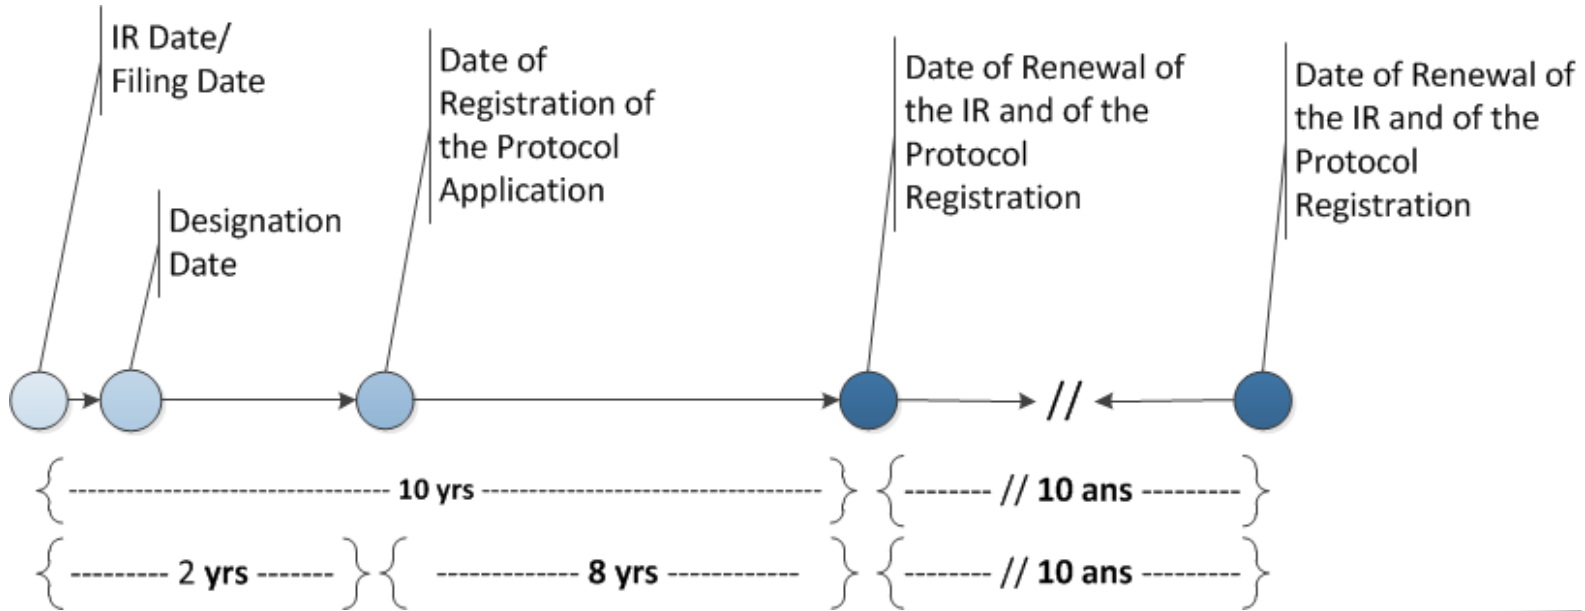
IR Date/ Filing Date

Designation Date

Date of Registration of the Protocol Application

Date of Renewal of the IR and of the Protocol Registration

Date of Renewal of the IR and of the Protocol Registration

//

{------------------------------ 10 yrs ------------------------------} {-------- // 10 ans ---------}

{--------- 2 yrs -------} {------------- 8 yrs ------------} {-------- // 10 ans ---------}